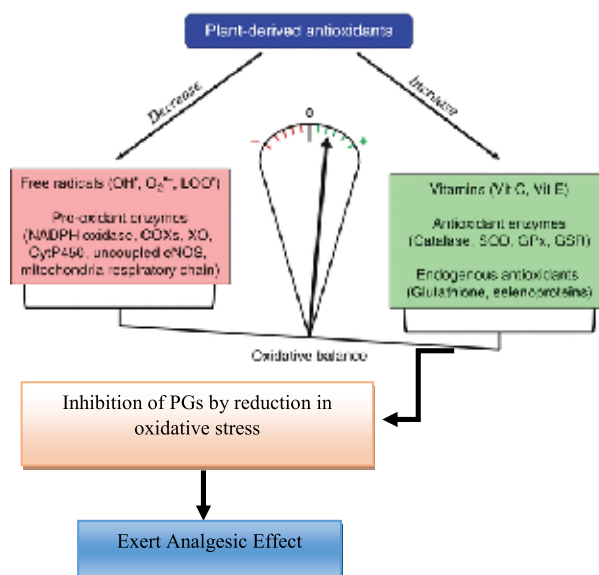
Plant-derived antioxidants

Decrease

Increase

0

−

+

Free radicals (OH$^{\bullet}$, $O_2^{\bullet-}$, LOO$^{\bullet}$)

Pro-oxidant enzymes (NADPH oxidase, COXs, XO, CytP450, uncoupled eNOS, mitochondria respiratory chain)

Vitamins (Vit C, Vit E)

Antioxidant enzymes (Catalase, SOD, GPx, GSR)

Endogenous antioxidants (Glutathione, selenoproteins)

Oxidative balance

Inhibition of PGs by reduction in oxidative stress

Exert Analgesic Effect